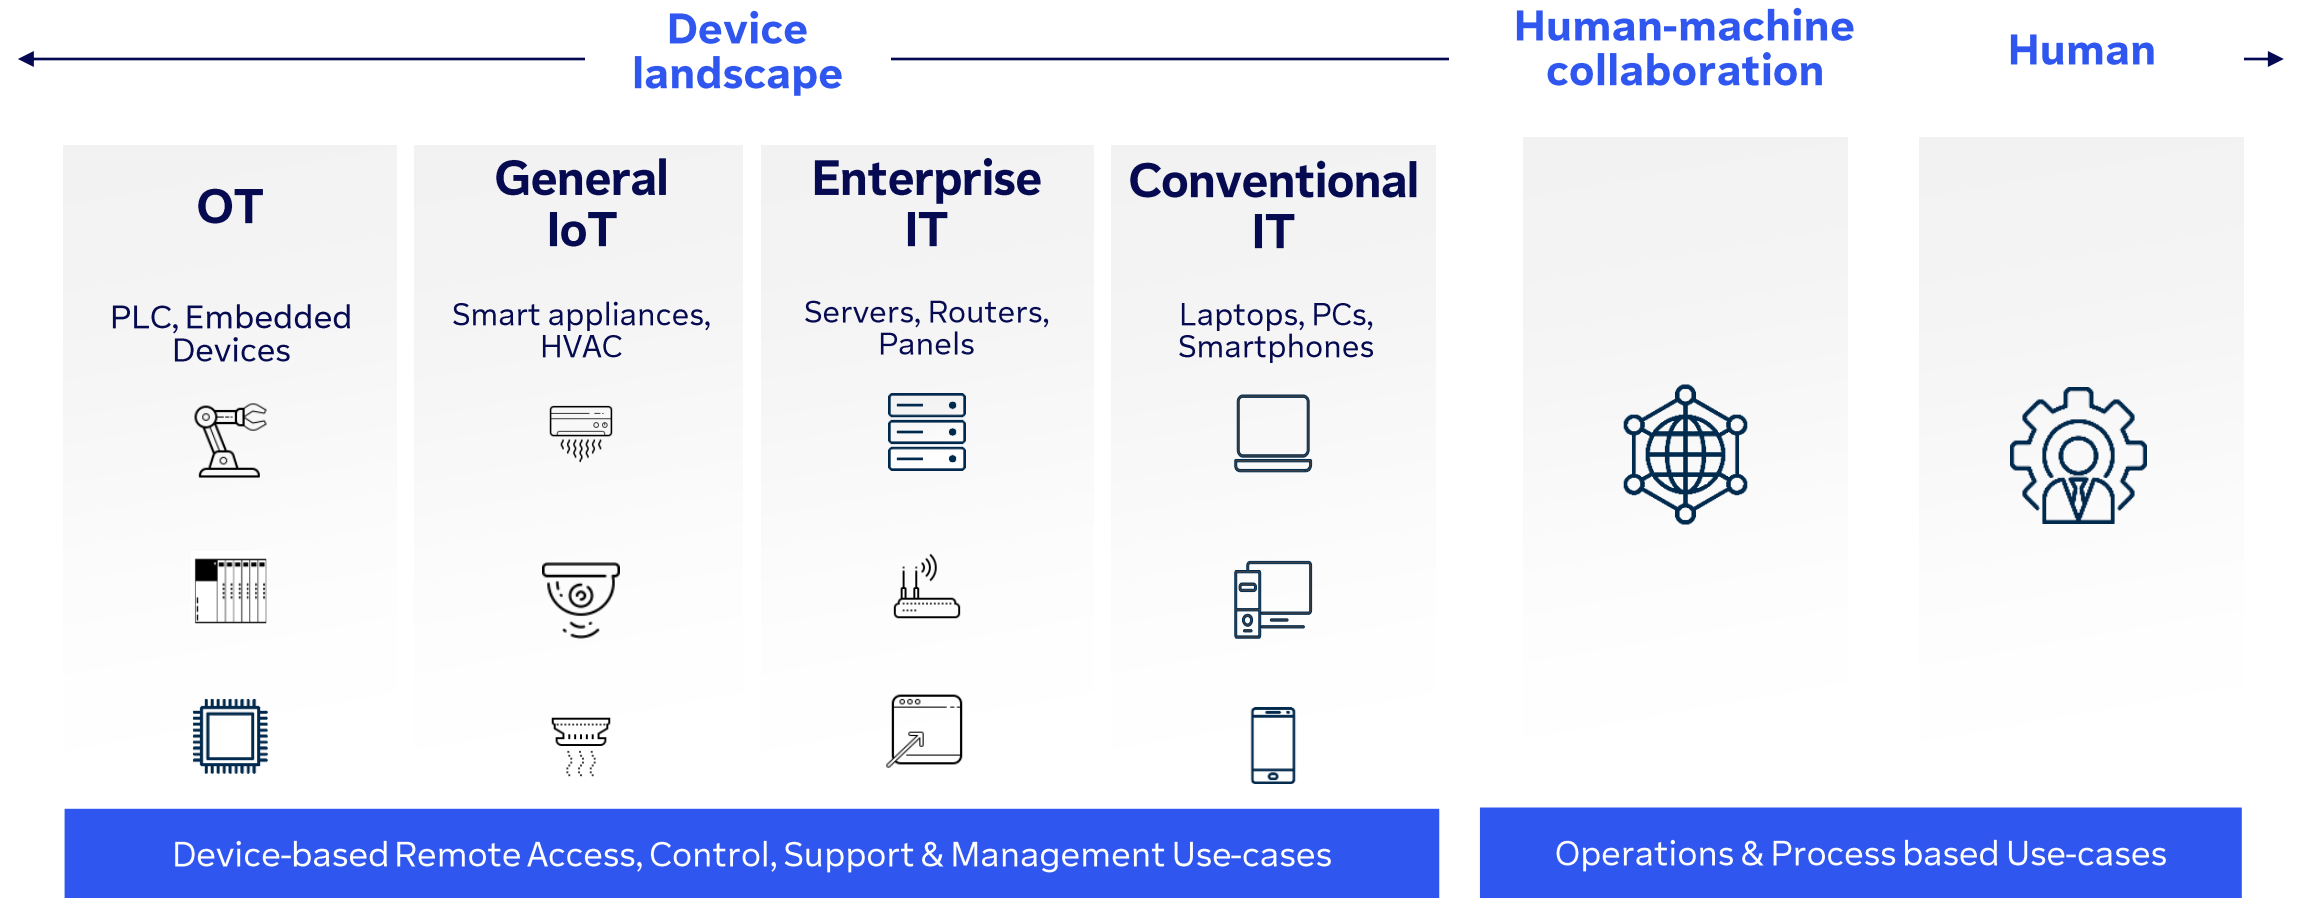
Device landscape

Human-machine collaboration

Human

OT

PLC, Embedded Devices

General IoT

Smart appliances, HVAC

Enterprise IT

Servers, Routers, Panels

Conventional IT

Laptops, PCs, Smartphones

Device-based Remote Access, Control, Support & Management Use-cases

Operations & Process based Use-cases